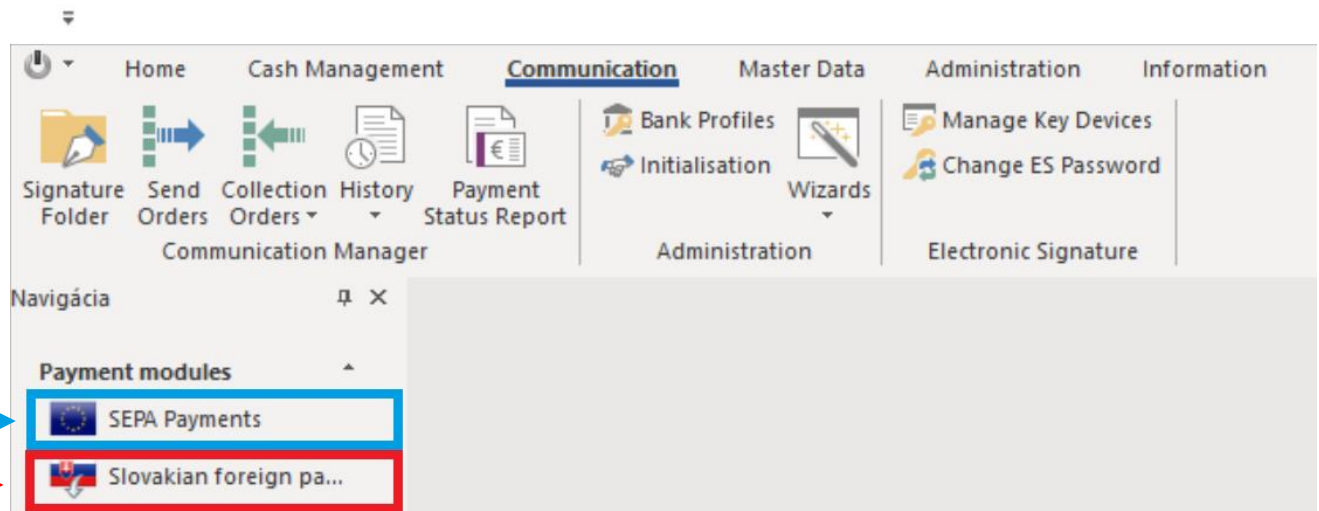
Home Cash Management Communication Master Data Administration Information

Signature Folder
Send Orders
Collection Orders
History
Payment Status Report
Communication Manager

Bank Profiles
Initialisation
Wizards
Administration

Manage Key Devices
Change ES Password
Electronic Signature

Navigácia

Payment modules
SEPA Payments
Slovakian foreign pa...